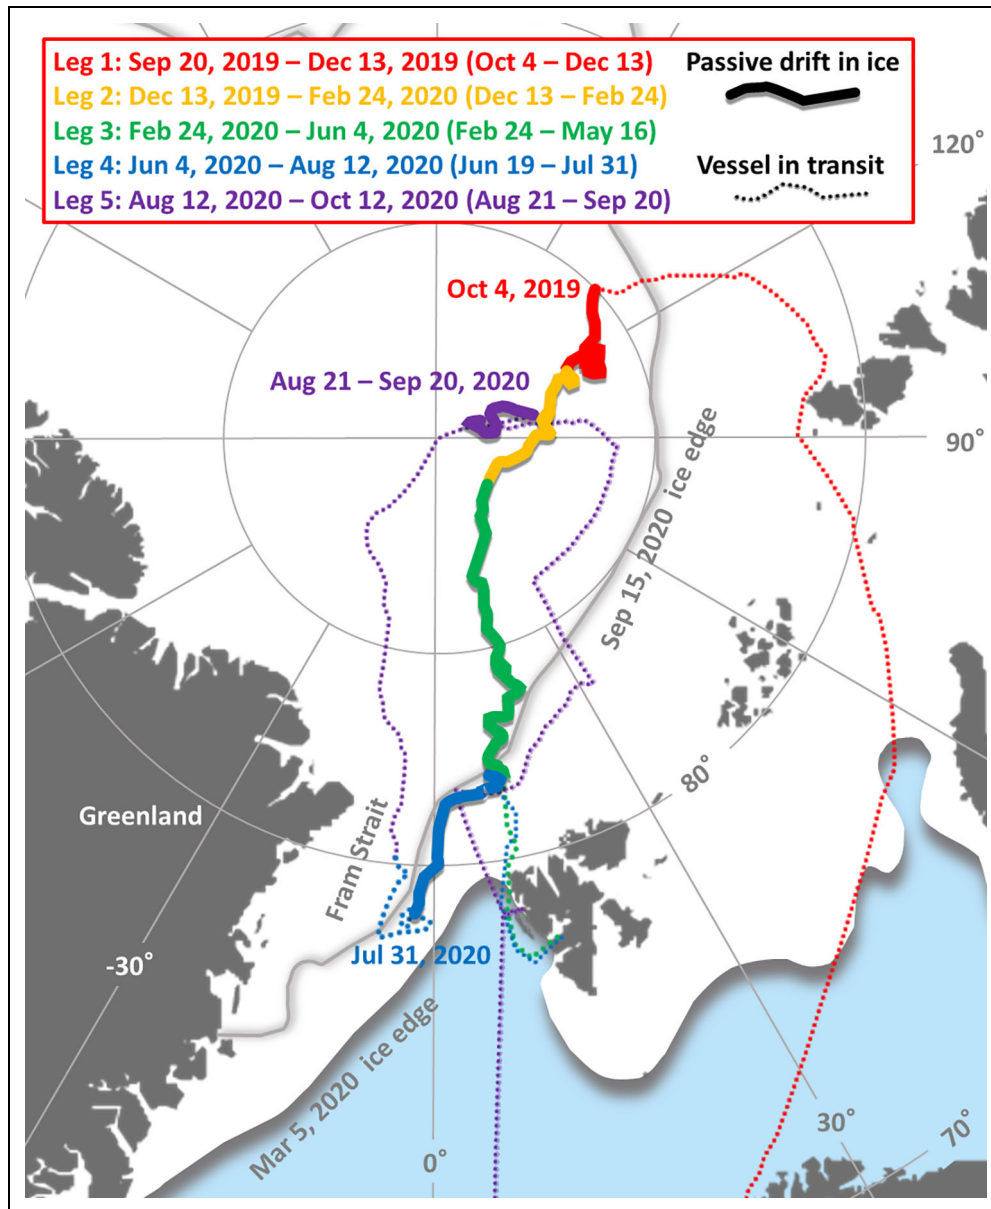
Leg 1: Sep 20, 2019 – Dec 13, 2019 (Oct 4 – Dec 13)
Leg 2: Dec 13, 2019 – Feb 24, 2020 (Dec 13 – Feb 24)
Leg 3: Feb 24, 2020 – Jun 4, 2020 (Feb 24 – May 16)
Leg 4: Jun 4, 2020 – Aug 12, 2020 (Jun 19 – Jul 31)
Leg 5: Aug 12, 2020 – Oct 12, 2020 (Aug 21 – Sep 20)

Passive drift in ice

Vessel in transit

120°

Oct 4, 2019

Aug 21 – Sep 20, 2020

90°

Sep 15, 2020 ice edge

80°

Greenland

Fram Strait

Jul 31, 2020

-30°

Mar 5, 2020 ice edge

0°

30°

70°